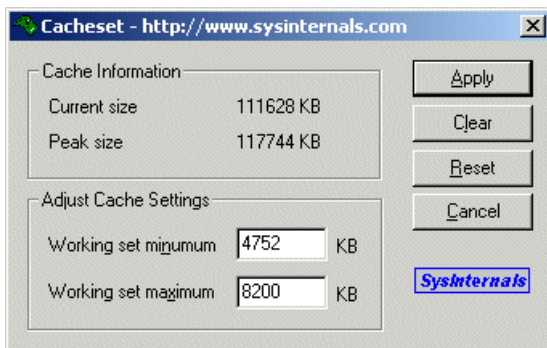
Cacheset - http://www.sysinternals.com

Cache Information

Current size 111628 KB

Peak size 117744 KB

Adjust Cache Settings

Working set minumum 4752 KB

Working set maximum 8200 KB

Apply

Clear

Reset

Cancel

SysInternals